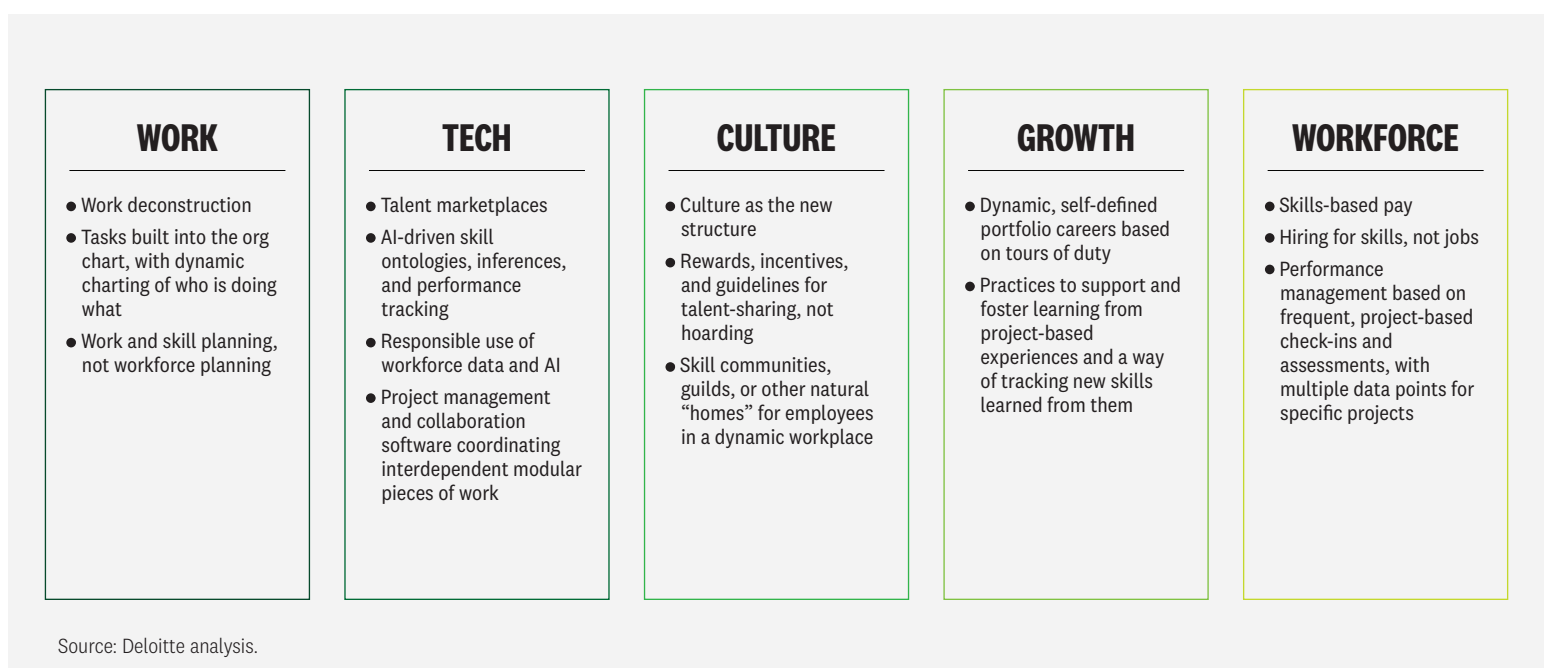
WORK

- Work deconstruction
- Tasks built into the org chart, with dynamic charting of who is doing what
- Work and skill planning, not workforce planning

TECH

- Talent marketplaces
- AI-driven skill ontologies, inferences, and performance tracking
- Responsible use of workforce data and AI
- Project management and collaboration software coordinating interdependent modular pieces of work

CULTURE

- Culture as the new structure
- Rewards, incentives, and guidelines for talent-sharing, not hoarding
- Skill communities, guilds, or other natural "homes" for employees in a dynamic workplace

GROWTH

- Dynamic, self-defined portfolio careers based on tours of duty
- Practices to support and foster learning from project-based experiences and a way of tracking new skills learned from them

WORKFORCE

- Skills-based pay
- Hiring for skills, not jobs
- Performance management based on frequent, project-based check-ins and assessments, with multiple data points for specific projects

Source: Deloitte analysis.